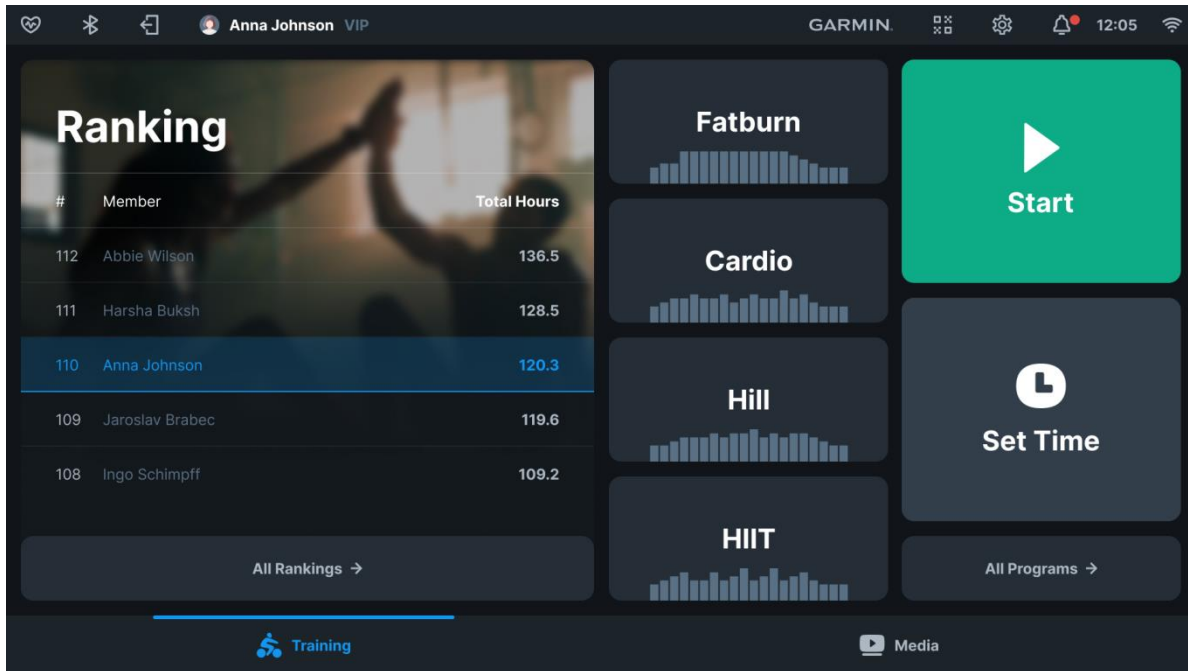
Anna Johnson VIP

GARMIN.

12:05

Ranking

| # | Member | Total Hours |
|---|---|---|
| 112 | Abbie Wilson | 136.5 |
| 111 | Harsha Buksh | 128.5 |
| 110 | Anna Johnson | 120.3 |
| 109 | Jaroslav Brabec | 119.6 |
| 108 | Ingo Schimpff | 109.2 |

All Rankings →

Fatburn

Cardio

Hill

HIIT

Start

Set Time

All Programs →

Training

Media